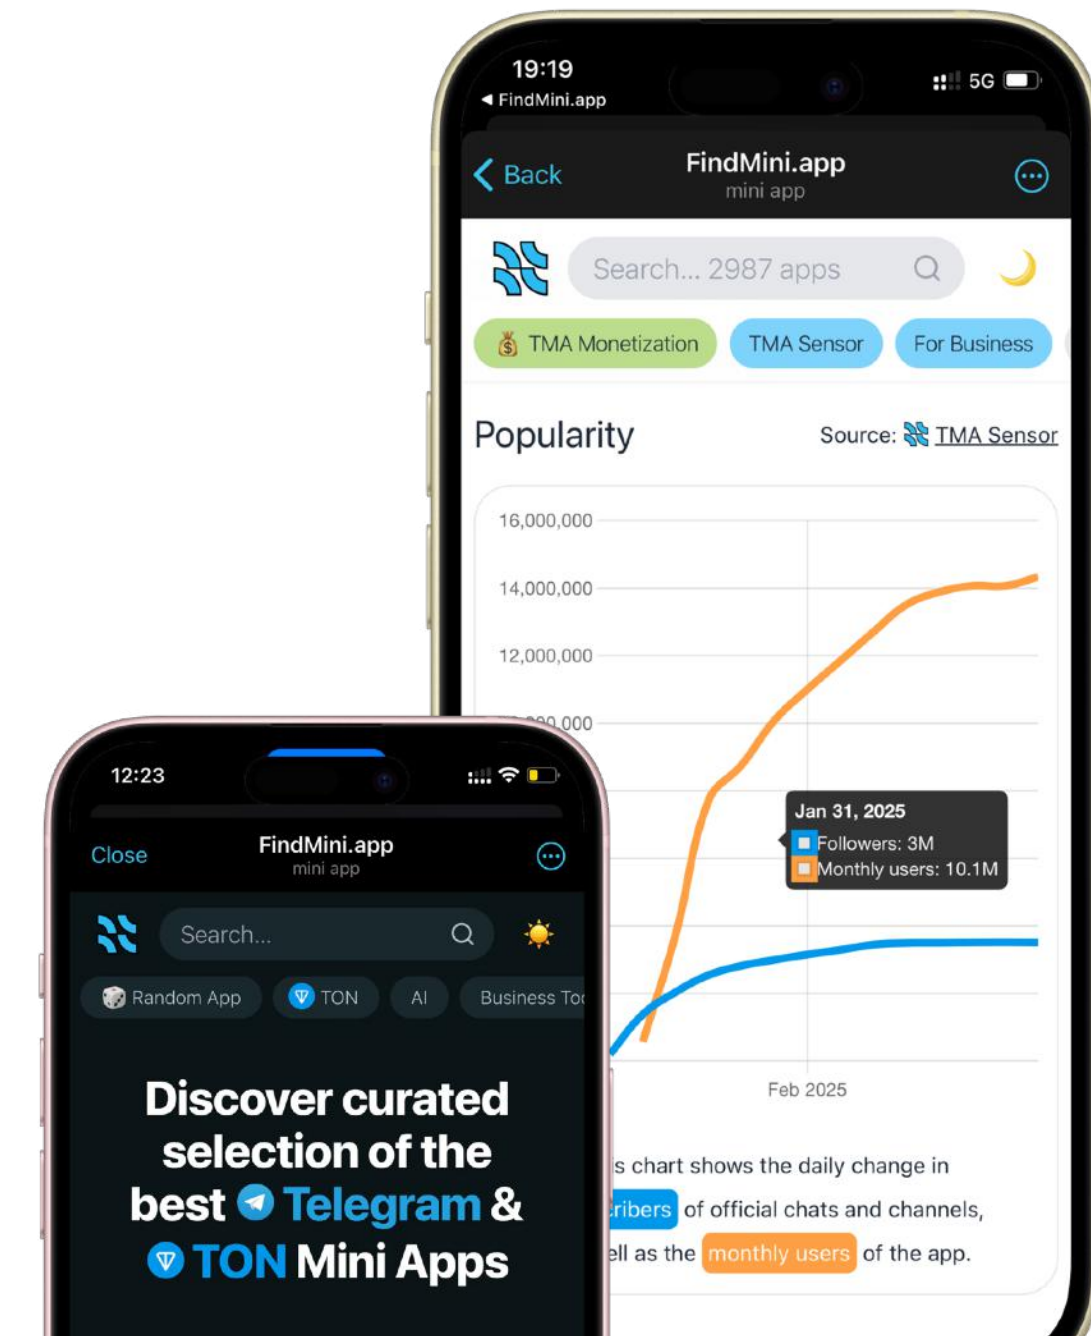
19:19
◂ FindMini.app
5G

Back
FindMini.app
mini app

Search... 2987 apps

TMA Monetization
TMA Sensor
For Business

Popularity
Source: TMA Sensor

16,000,000
14,000,000
12,000,000
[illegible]0,000

Jan 31, 2025
Followers: 3M
Monthly users: 10.1M

Feb 2025

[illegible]s chart shows the daily change in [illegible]ribers of official chats and channels, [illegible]ell as the monthly users of the app.

12:23

Close
FindMini.app
mini app

Search...

Random App
TON
AI
Business To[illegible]

Discover curated selection of the best Telegram & TON Mini Apps